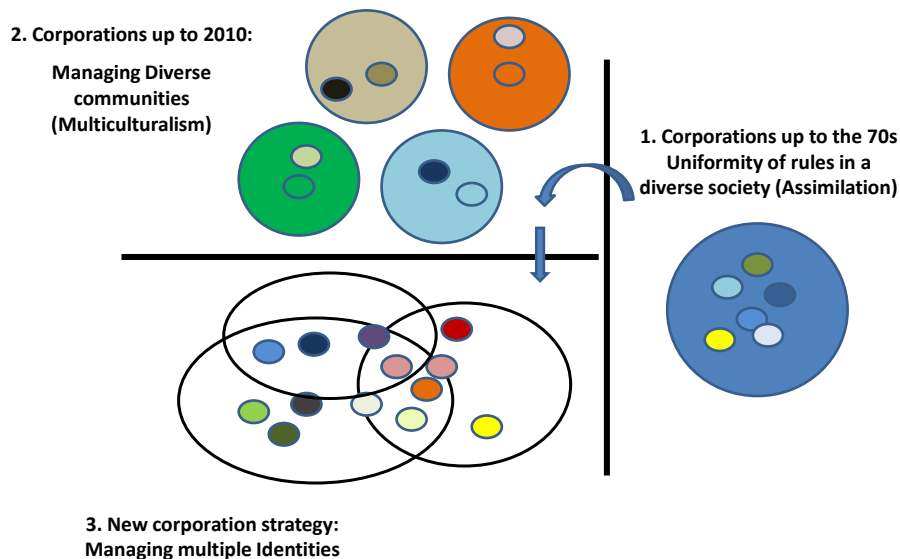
2. Corporations up to 2010:

Managing Diverse communities (Multiculturalism)

1. Corporations up to the 70s Uniformity of rules in a diverse society (Assimilation)

3. New corporation strategy: Managing multiple Identities